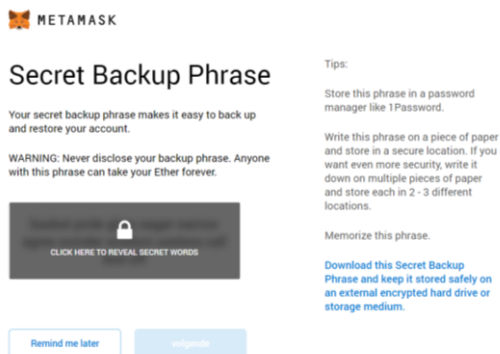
METAMASK

Secret Backup Phrase

Your secret backup phrase makes it easy to back up and restore your account.

WARNING: Never disclose your backup phrase. Anyone with this phrase can take your Ether forever.

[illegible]

CLICK HERE TO REVEAL SECRET WORDS

Remind me later

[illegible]

Tips:

Store this phrase in a password manager like 1Password.

Write this phrase on a piece of paper and store in a secure location. If you want even more security, write it down on multiple pieces of paper and store each in 2 - 3 different locations.

Memorize this phrase.

Download this Secret Backup Phrase and keep it stored safely on an external encrypted hard drive or storage medium.